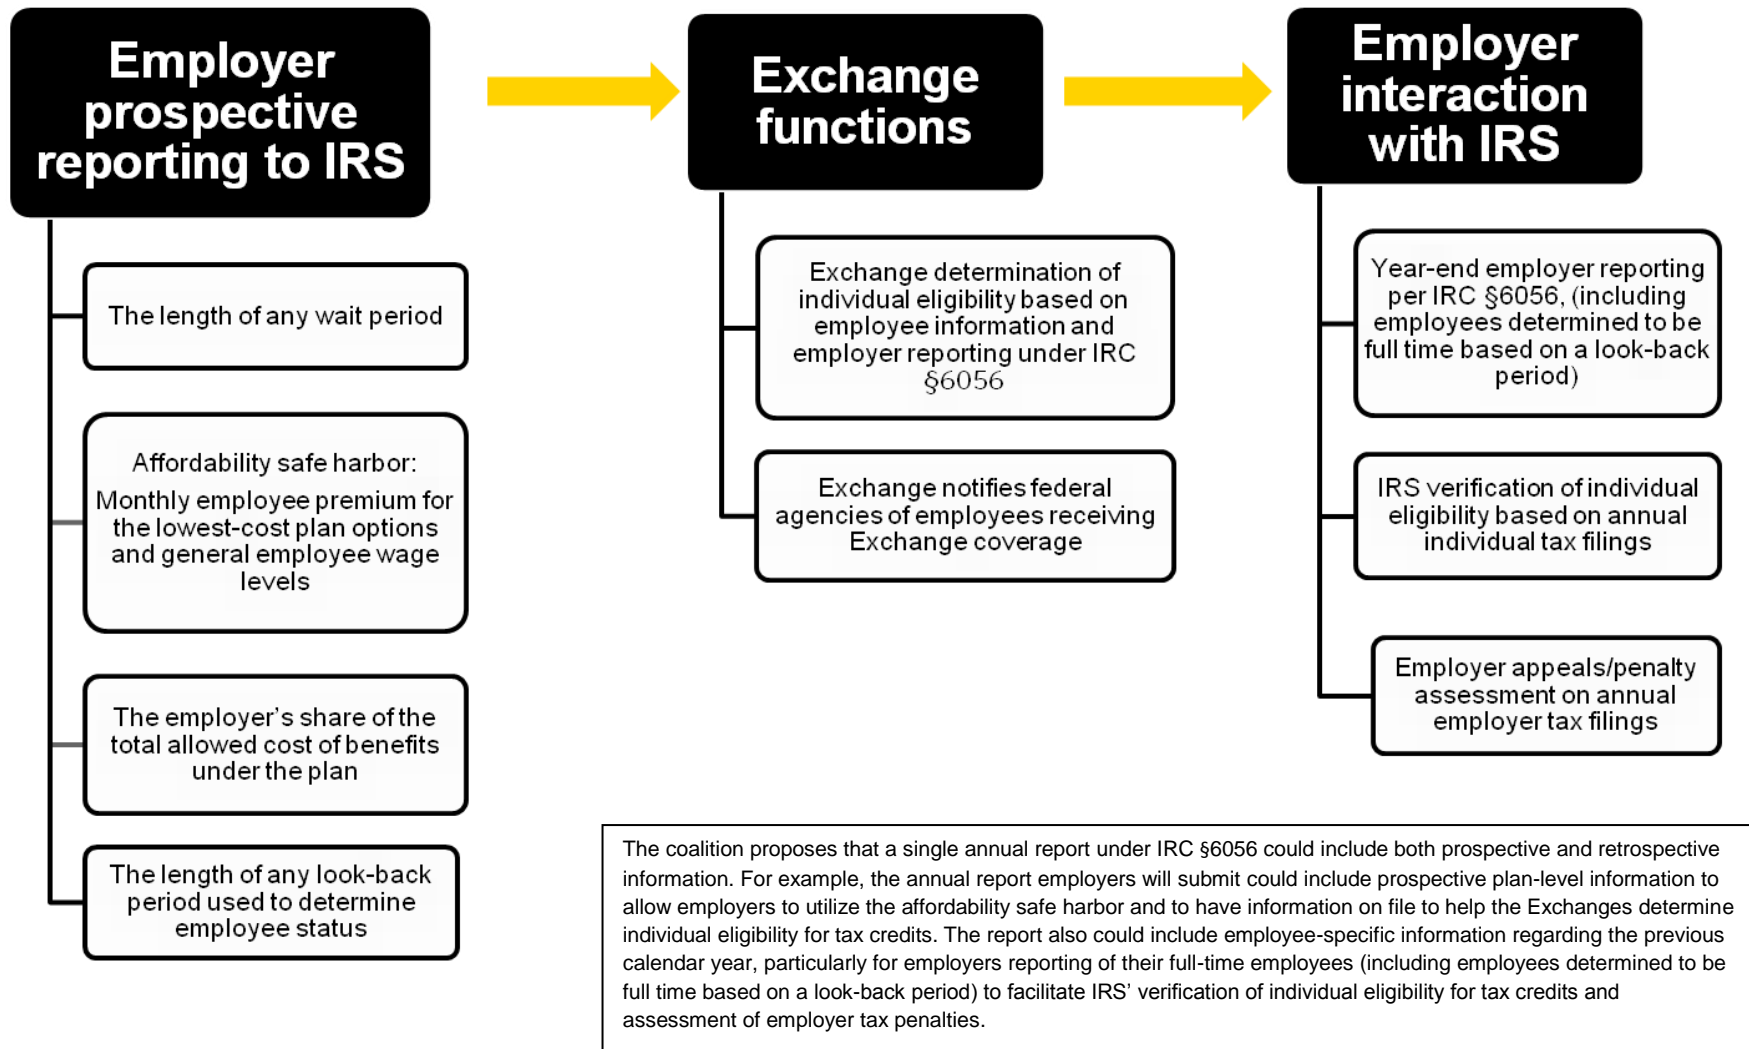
Employer prospective reporting to IRS

The length of any wait period

Affordability safe harbor:
Monthly employee premium for the lowest-cost plan options and general employee wage levels

The employer's share of the total allowed cost of benefits under the plan

The length of any look-back period used to determine employee status

Exchange functions

Exchange determination of individual eligibility based on employee information and employer reporting under IRC §6056

Exchange notifies federal agencies of employees receiving Exchange coverage

Employer interaction with IRS

Year-end employer reporting per IRC §6056, (including employees determined to be full time based on a look-back period)

IRS verification of individual eligibility based on annual individual tax filings

Employer appeals/penalty assessment on annual employer tax filings

The coalition proposes that a single annual report under IRC §6056 could include both prospective and retrospective information. For example, the annual report employers will submit could include prospective plan-level information to allow employers to utilize the affordability safe harbor and to have information on file to help the Exchanges determine individual eligibility for tax credits. The report also could include employee-specific information regarding the previous calendar year, particularly for employers reporting of their full-time employees (including employees determined to be full time based on a look-back period) to facilitate IRS' verification of individual eligibility for tax credits and assessment of employer tax penalties.